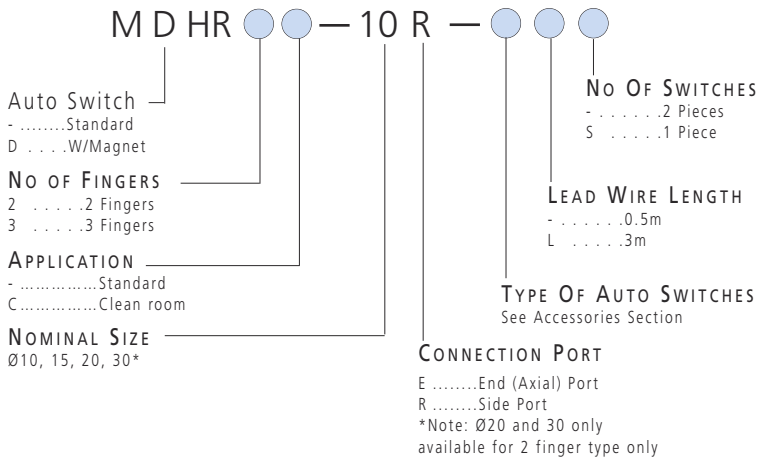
M D HR — 10 R —

Auto Switch
- .........Standard
D . . . .W/Magnet

NO OF FINGERS
2 . . . . .2 Fingers
3 . . . . .3 Fingers

APPLICATION
- ……………Standard
C……………Clean room

NOMINAL SIZE
Ø10, 15, 20, 30*

NO OF SWITCHES
- . . . . . .2 Pieces
S . . . . .1 Piece

LEAD WIRE LENGTH
- . . . . . . .0.5m
L . . . . .3m

TYPE OF AUTO SWITCHES
See Accessories Section

CONNECTION PORT
E ........End (Axial) Port
R ........Side Port
*Note: Ø20 and 30 only available for 2 finger type only